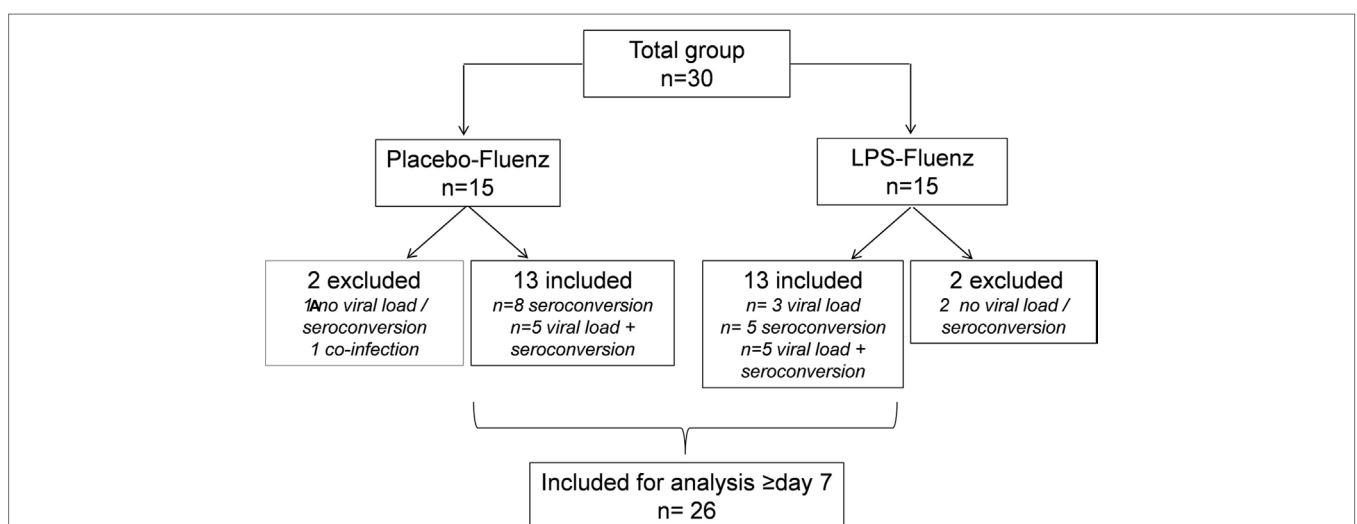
Total group
n=30

Placebo-Fluenz
n=15

LPS-Fluenz
n=15

2 excluded
1A no viral load / seroconversion
1 co-infection

13 included
n=8 seroconversion
n=5 viral load + seroconversion

13 included
n= 3 viral load
n= 5 seroconversion
n=5 viral load + seroconversion

2 excluded
2 no viral load / seroconversion

Included for analysis ≥day 7
n= 26